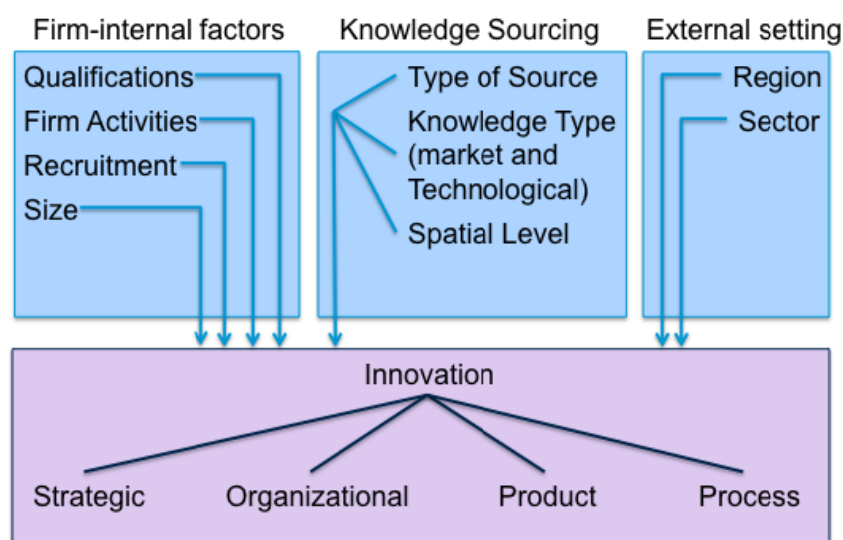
Firm-internal factors

Qualifications

Firm Activities

Recruitment

Size

Knowledge Sourcing

Type of Source

Knowledge Type (market and Technological)

Spatial Level

External setting

Region

Sector

Innovation

Strategic

Organizational

Product

Process